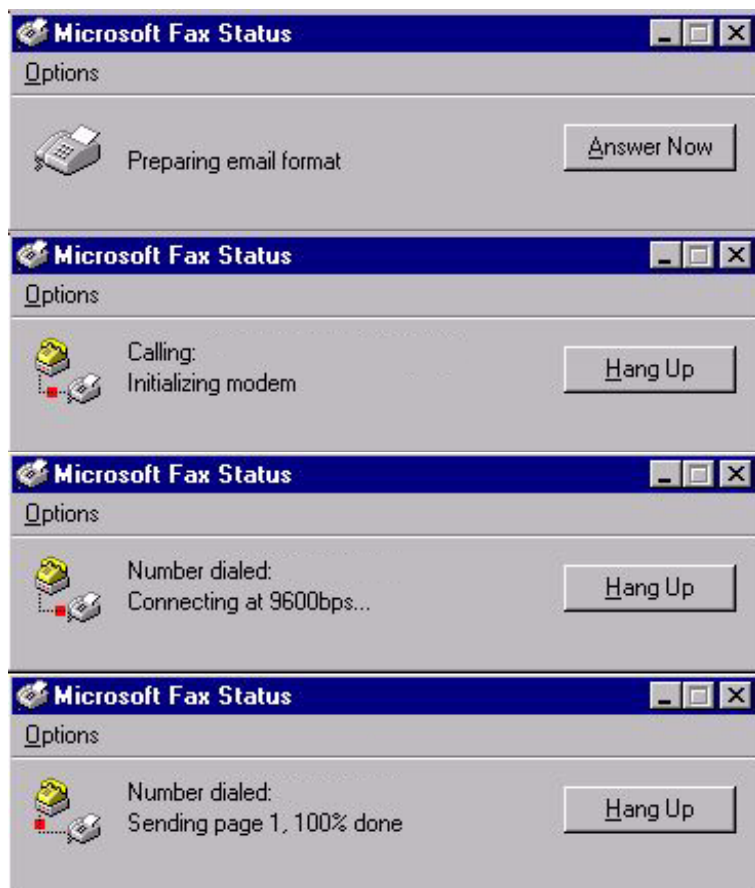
Microsoft Fax Status

Options

Preparing email format

Answer Now

Microsoft Fax Status

Options

Calling:
Initializing modem

Hang Up

Microsoft Fax Status

Options

Number dialed:
Connecting at 9600bps...

Hang Up

Microsoft Fax Status

Options

Number dialed:
Sending page 1, 100% done

Hang Up